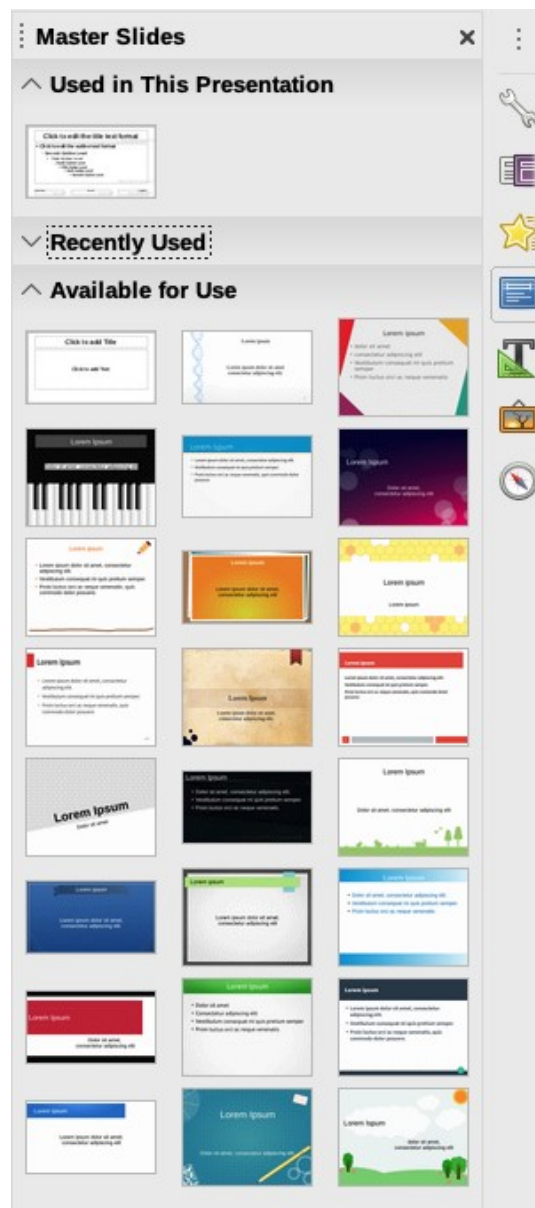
Master Slides

Used in This Presentation

Click to edit the title text format

Click to edit the outline text format

Recently Used

Available for Use

Click to add Title

Click to add Text

Lorem Ipsum

Lorem Ipsum

Lorem Ipsum

Lorem Ipsum

Lorem Ipsum

Lorem Ipsum

Lorem Ipsum

Lorem Ipsum

Lorem Ipsum

Lorem Ipsum

Lorem Ipsum

Lorem Ipsum

Lorem Ipsum

Lorem Ipsum

Lorem Ipsum

Lorem Ipsum

Lorem Ipsum

Lorem Ipsum

Lorem Ipsum

Lorem Ipsum

Lorem Ipsum